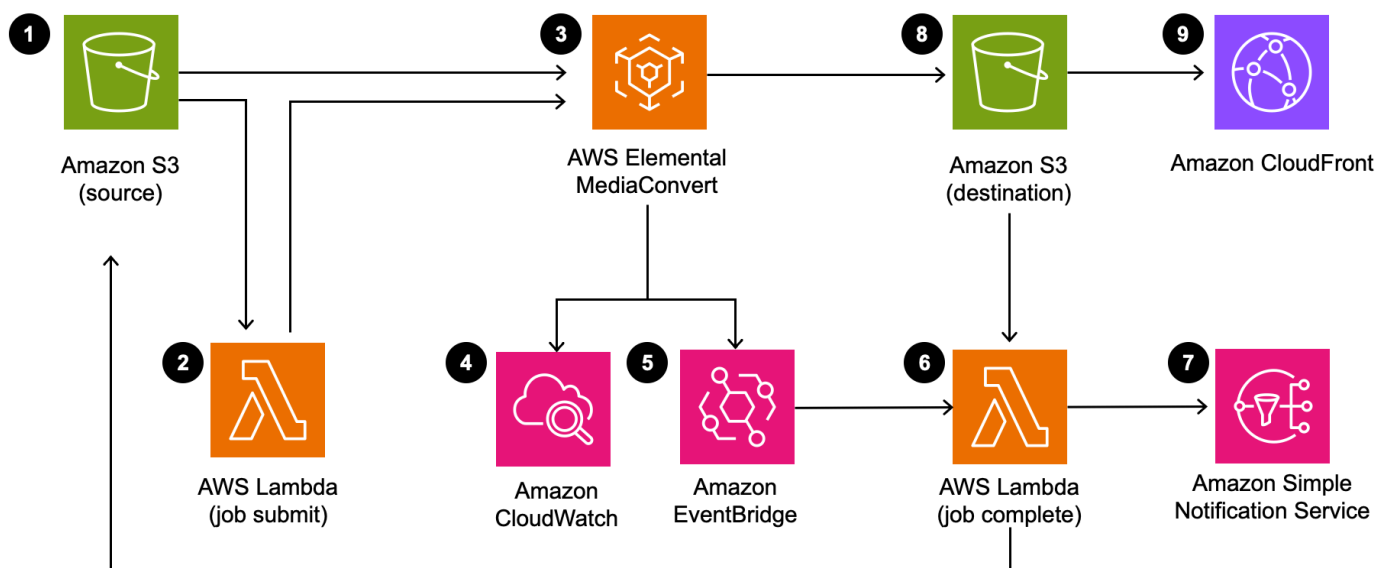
1
Amazon S3 (source)

3
AWS Elemental MediaConvert

8
Amazon S3 (destination)

9
Amazon CloudFront

2
AWS Lambda (job submit)

4
Amazon CloudWatch

5
Amazon EventBridge

6
AWS Lambda (job complete)

7
Amazon Simple Notification Service